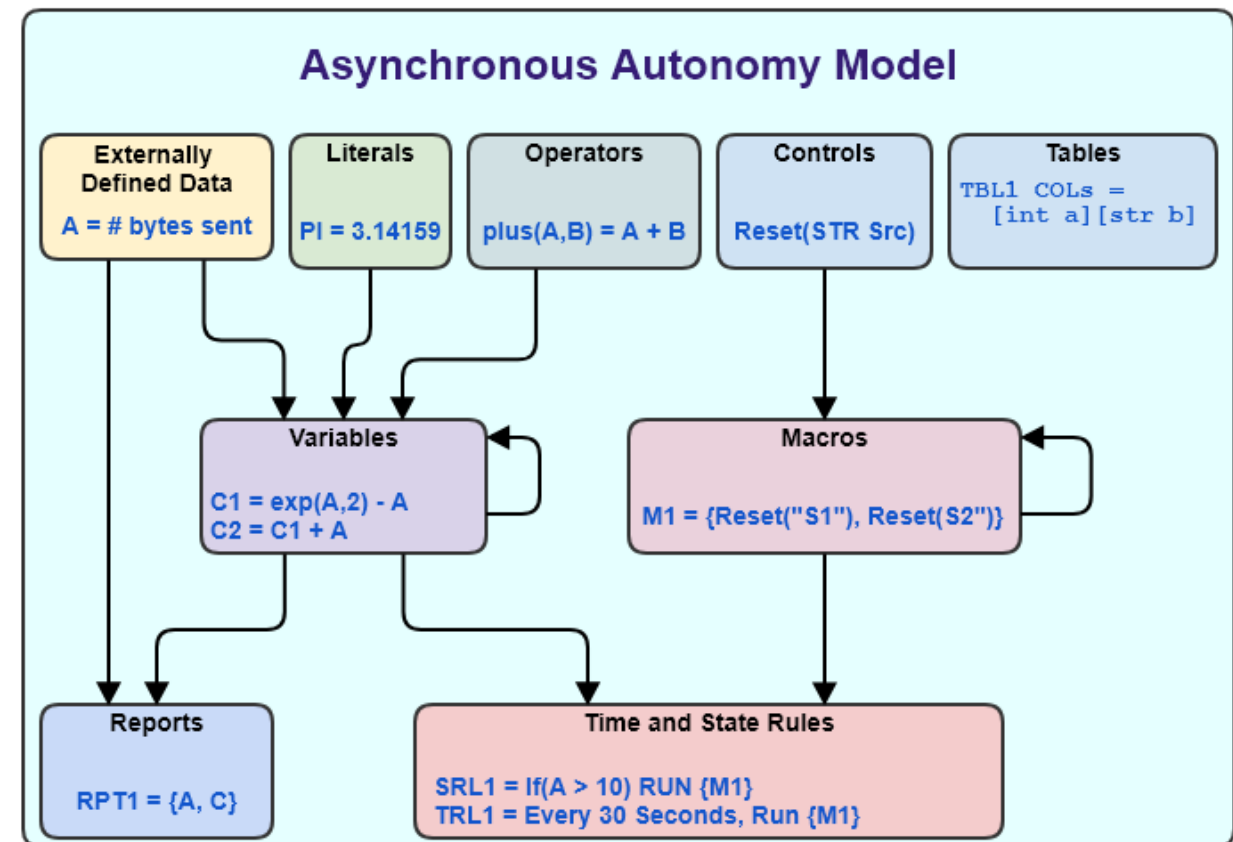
Asynchronous Autonomy Model

Externally Defined Data
A = # bytes sent

Literals
PI = 3.14159

Operators
plus(A,B) = A + B

Controls
Reset(STR Src)

Tables
TBL1 COLs = [int a][str b]

Variables
C1 = exp(A,2) - A
C2 = C1 + A

Macros
M1 = {Reset("S1"), Reset(S2")}

Reports
RPT1 = {A, C}

Time and State Rules
SRL1 = If(A > 10) RUN {M1}
TRL1 = Every 30 Seconds, Run {M1}